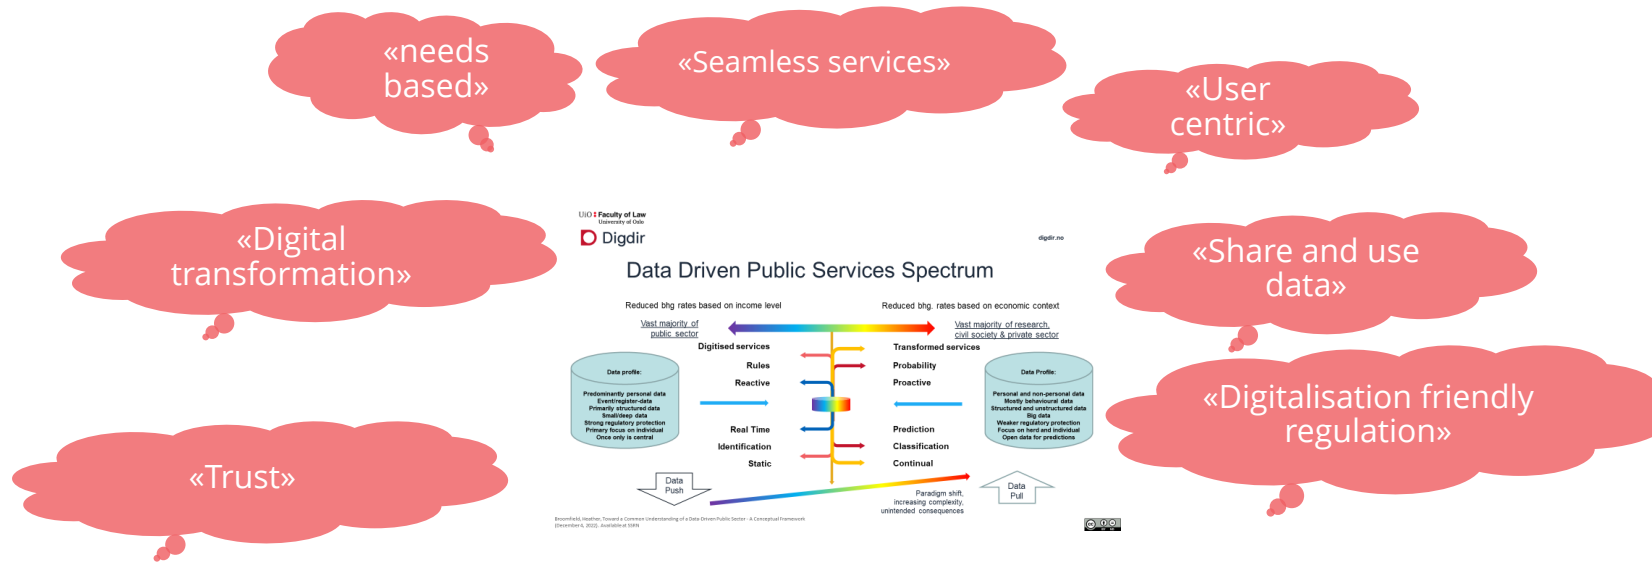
«needs based»

«Seamless services»

«User centric»

«Digital transformation»

UiO Faculty of Law
University of Oslo

Digdir

digdir.no

Data Driven Public Services Spectrum

Reduced bhg rates based on income level

Reduced bhg. rates based on economic context

Vast majority of public sector

Vast majority of research, civil society & private sector

Digitised services

Transformed services

Rules

Probability

Reactive

Proactive

Data profile:

Predominantly personal data
Event/register-data
Primarily structured data
Small/deep data
Strong regulatory protection
Primary focus on individual
Once only is central

Data Profile:

Personal and non-personal data
Mostly behavioural data
Structured and unstructured data
Big data
Weaker regulatory protection
Focus on herd and individual
Open data for predictions

Real Time

Prediction

Identification

Classification

Static

Continual

Data Push

Data Pull

Paradigm shift, increasing complexity, unintended consequences

Broomfield, Heather, Toward a Common Understanding of a Data Driven Public Sector - A Conceptual Framework (December 6, 2022). Available at SSRN

«Share and use data»

«Digitalisation friendly regulation»

«Trust»